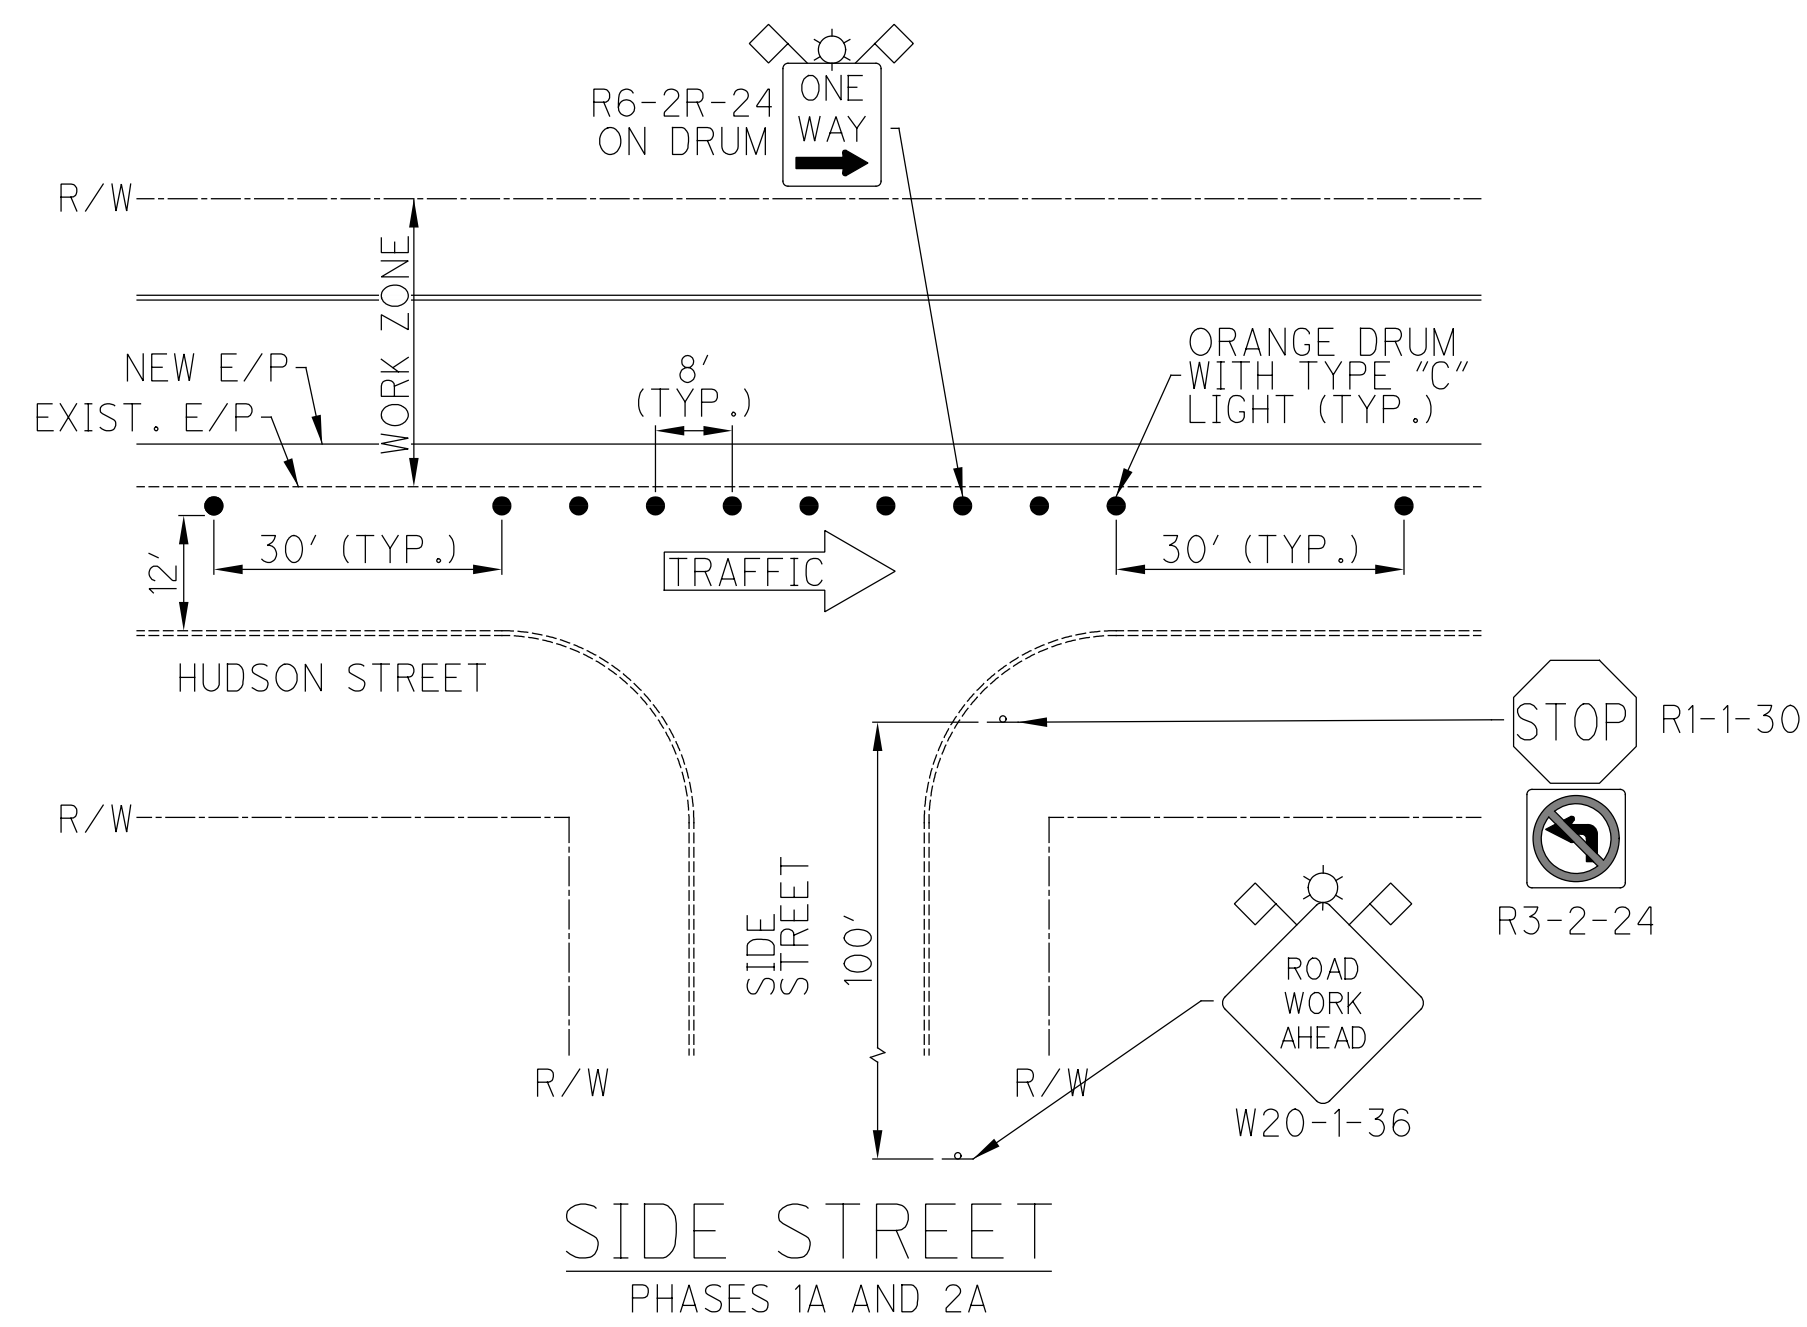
ONE WAY

R6-2R-24 ON DRUM

R/W

WORK ZONE

NEW E/P

EXIST. E/P

8' (TYP.)

ORANGE DRUM WITH TYPE "C" LIGHT (TYP.)

12'

30' (TYP.)

TRAFFIC

30' (TYP.)

HUDSON STREET

STOP

R1-1-30

R/W

R3-2-24

SIDE STREET

100'

ROAD WORK AHEAD

R/W

R/W

W20-1-36

SIDE STREET

PHASES 1A AND 2A